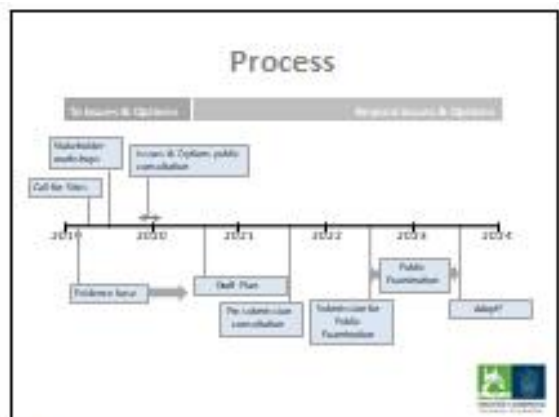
Process

To Issues & Options

Regional Issues & Options

Stakeholder workshops

Issues & Options public consultation

Call for Sites

2019

2020

2021

2022

2023

2024

Evidence base

Draft Plan

Public Examination

Pre-submission consultation

Submission for Public Examination

Adopt?

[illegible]